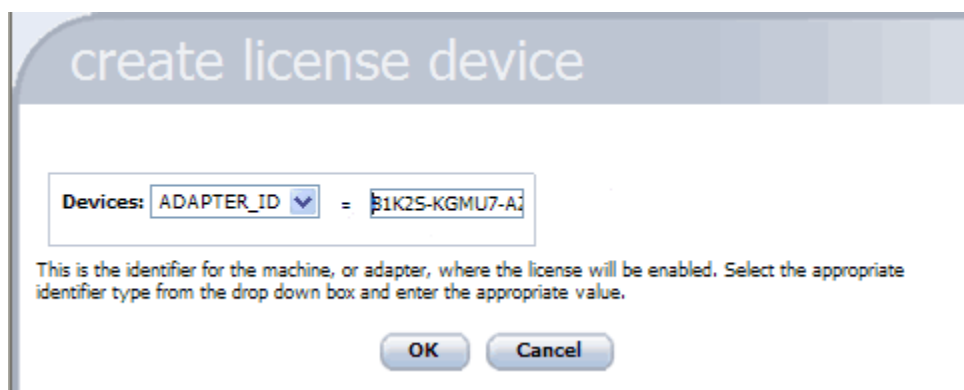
create license device

Devices: ADAPTER_ID = B1K2S-KGMU7-A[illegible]

This is the identifier for the machine, or adapter, where the license will be enabled. Select the appropriate identifier type from the drop down box and enter the appropriate value.

OK Cancel